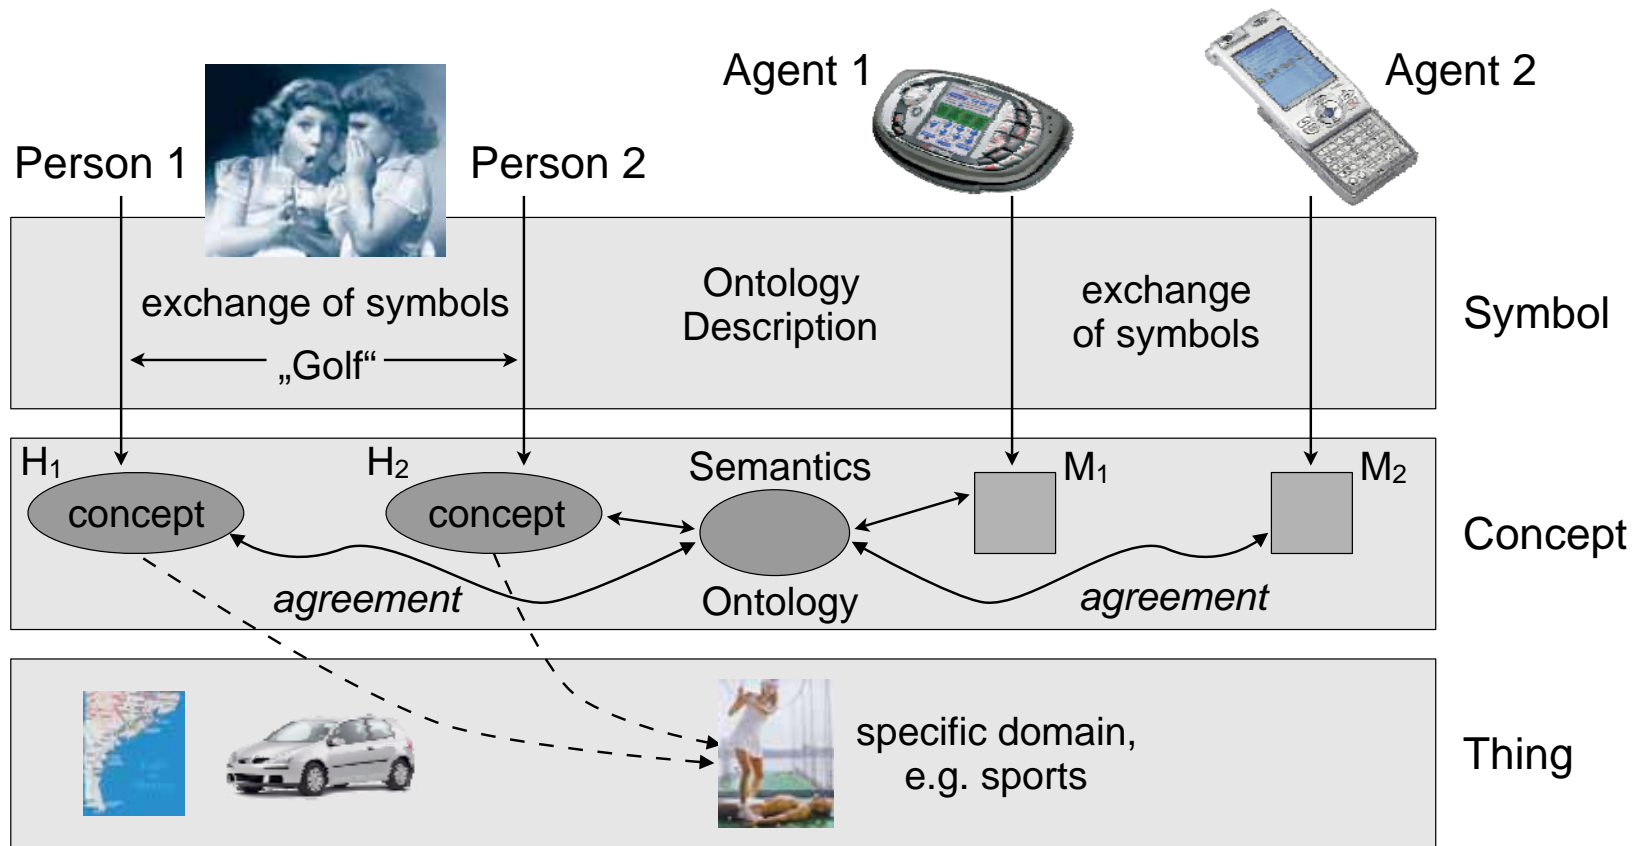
Agent 1

Agent 2

Person 1

Person 2

exchange of symbols

„Golf“

Ontology Description

exchange of symbols

Symbol

$H_1$

concept

$H_2$

concept

Semantics

$M_1$

$M_2$

agreement

Ontology

agreement

Concept

specific domain, e.g. sports

Thing